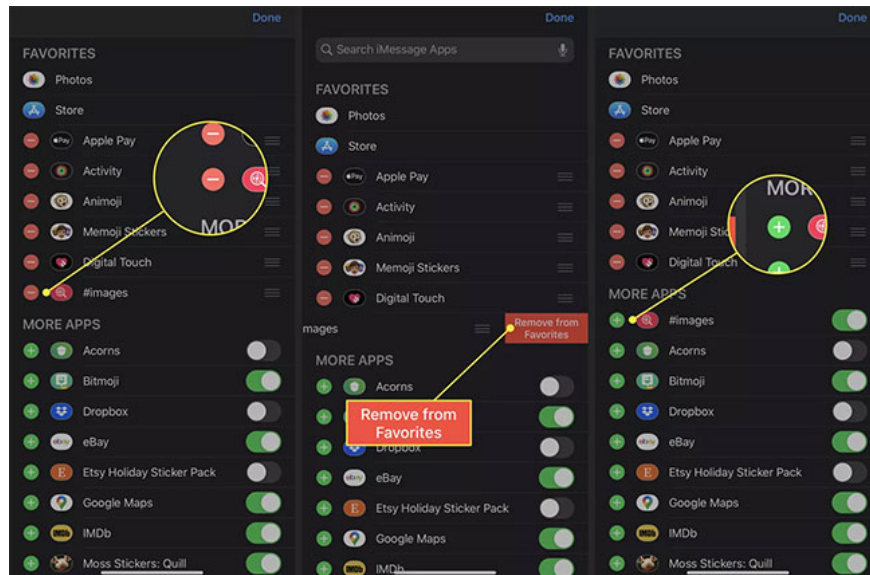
Done
FAVORITES
Photos
Store
Apple Pay
Activity
Animoji
Memoji Stickers
Digital Touch
#images
MORE APPS
Acorns
Bitmoji
Dropbox
eBay
Etsy Holiday Sticker Pack
Google Maps
IMDb
Moss Stickers: Quill

MORE

Done
Search iMessage Apps
FAVORITES
Photos
Store
Apple Pay
Activity
Animoji
Memoji Stickers
Digital Touch
images
Remove from Favorites
MORE APPS
Acorns
Remove from Favorites
Dropbox
eBay
Etsy Holiday Sticker Pack
Google Maps
IMDb

Done
FAVORITES
Photos
Store
Apple Pay
Activity
Animoji
Memoji Stic
Digital Touch
MORE APPS
#images
Acorns
Bitmoji
Dropbox
eBay
Etsy Holiday Sticker Pack
Google Maps
IMDb
Moss Stickers: Quill

MOR